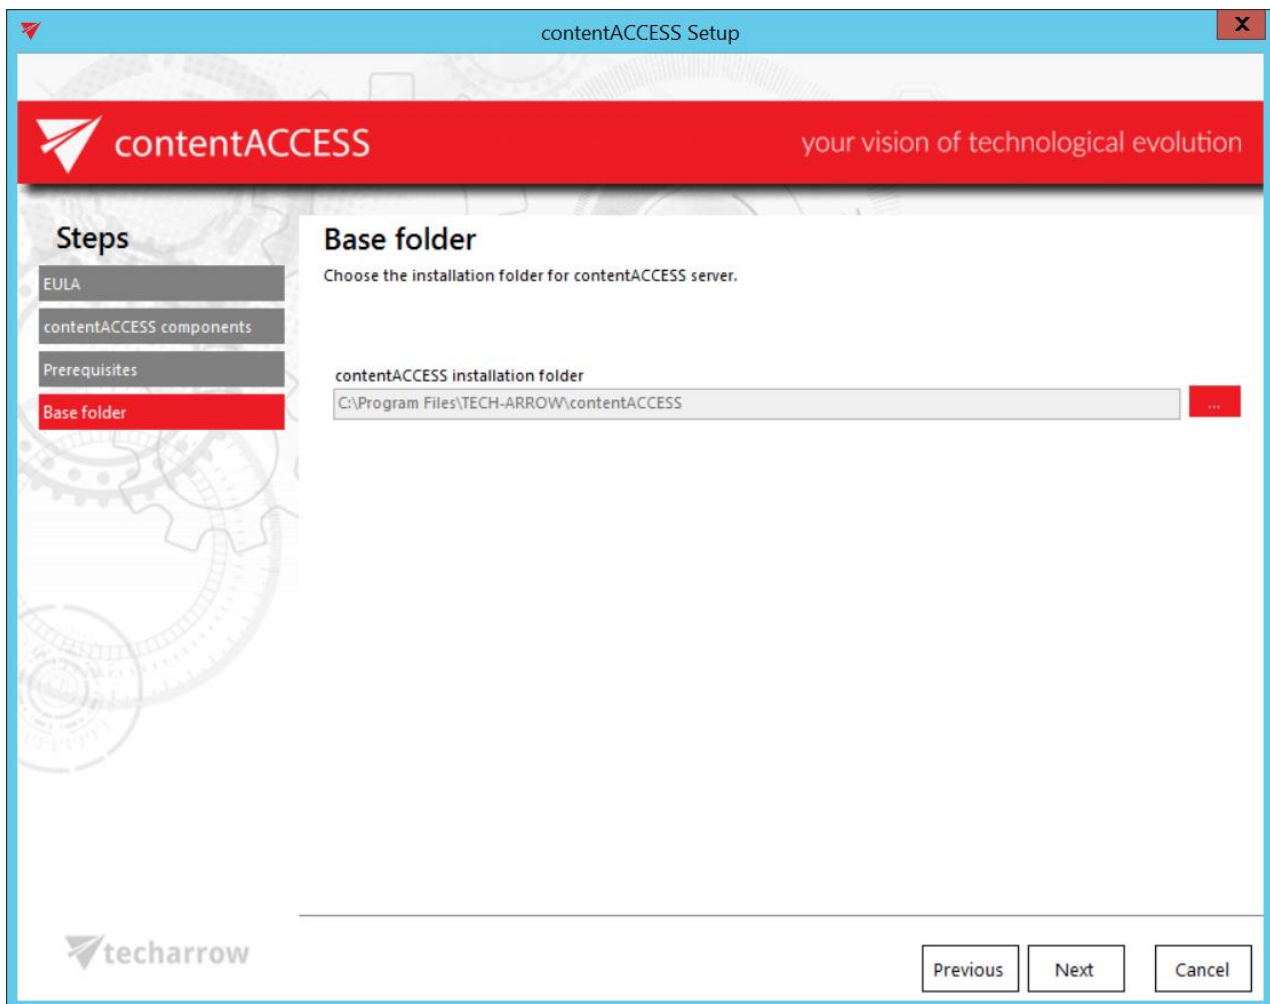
contentACCESS Setup

X

contentACCESS

your vision of technological evolution

Steps

EULA

contentACCESS components

Prerequisites

Base folder

Base folder

Choose the installation folder for contentACCESS server.

contentACCESS installation folder

C:\Program Files\TECH-ARROW\contentACCESS

...

techarrow

Previous

Next

Cancel